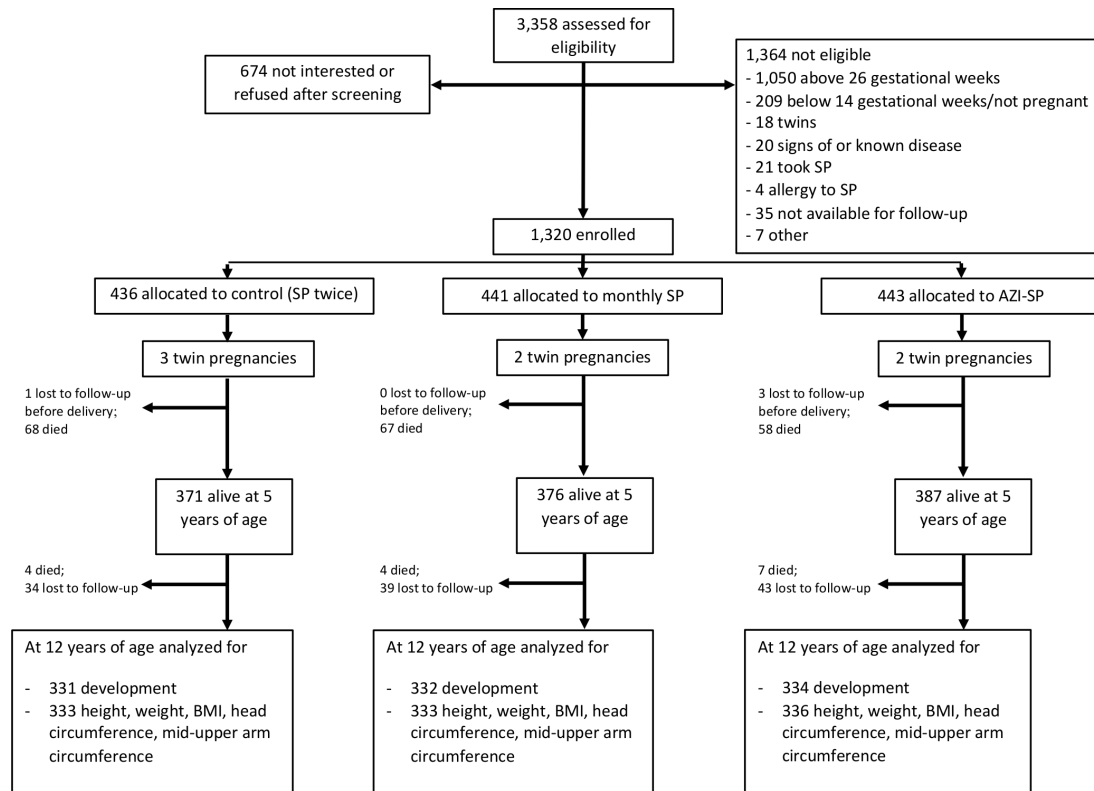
3,358 assessed for eligibility

674 not interested or refused after screening

1,364 not eligible
- 1,050 above 26 gestational weeks
- 209 below 14 gestational weeks/not pregnant
- 18 twins
- 20 signs of or known disease
- 21 took SP
- 4 allergy to SP
- 35 not available for follow-up
- 7 other

1,320 enrolled

436 allocated to control (SP twice)

441 allocated to monthly SP

443 allocated to AZI-SP

3 twin pregnancies

2 twin pregnancies

2 twin pregnancies

1 lost to follow-up before delivery; 68 died

0 lost to follow-up before delivery; 67 died

3 lost to follow-up before delivery; 58 died

371 alive at 5 years of age

376 alive at 5 years of age

387 alive at 5 years of age

4 died; 34 lost to follow-up

4 died; 39 lost to follow-up

7 died; 43 lost to follow-up

At 12 years of age analyzed for

- 331 development
- 333 height, weight, BMI, head circumference, mid-upper arm circumference

At 12 years of age analyzed for

- 332 development
- 333 height, weight, BMI, head circumference, mid-upper arm circumference

At 12 years of age analyzed for

- 334 development
- 336 height, weight, BMI, head circumference, mid-upper arm circumference